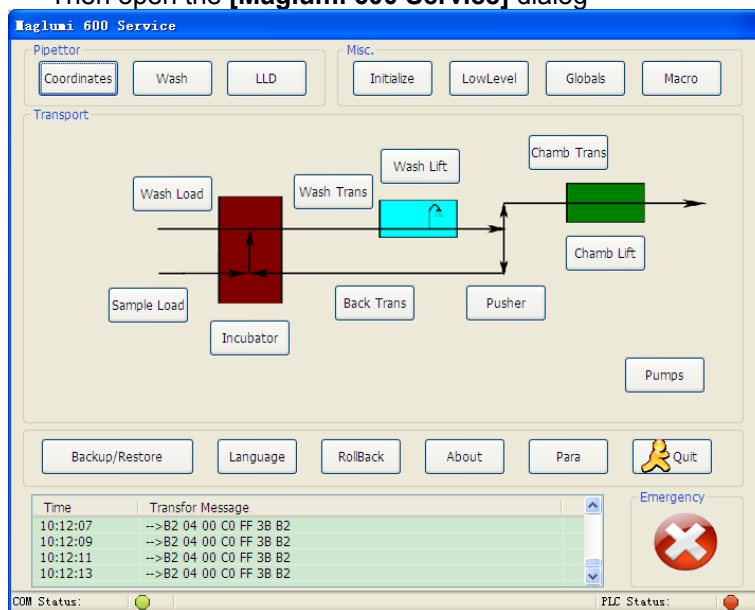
Then open the **[Maglumi 600 Service]** dialog

Maglumi 600 Service

Pipettor

Coordinates

Wash

LLD

Misc.

Initialize

LowLevel

Globals

Macro

Transport

Wash Lift

Chamb Trans

Wash Load

Wash Trans

Chamb Lift

Sample Load

Back Trans

Pusher

Incubator

Pumps

Backup/Restore

Language

RollBack

About

Para

Quit

| Time | Transfor Message |
|---|---|
| 10:12:07 | -->B2 04 00 C0 FF 3B B2 |
| 10:12:09 | -->B2 04 00 C0 FF 3B B2 |
| 10:12:11 | -->B2 04 00 C0 FF 3B B2 |
| 10:12:13 | -->B2 04 00 C0 FF 3B B2 |

Emergency

COM Status:

PLC Status: